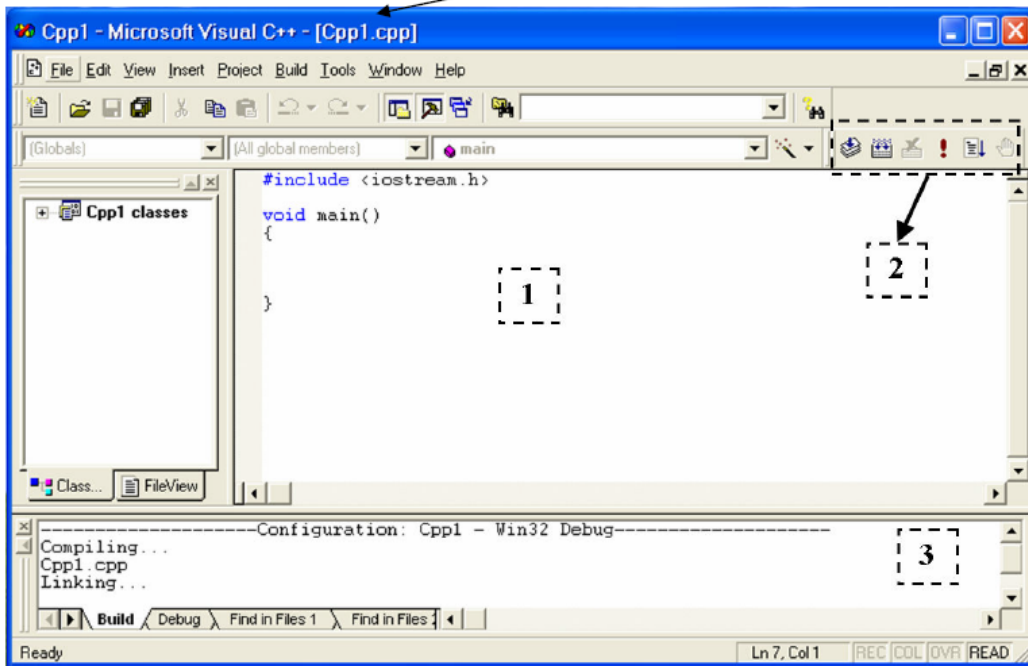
Cpp1 - Microsoft Visual C++ - [Cpp1.cpp]

File Edit View Insert Project Build Tools Window Help

(Globals) (All global members) main

Cpp1 classes

#include <iostream.h>

void main()
{

}

1

2

Class... FileView

--------------------Configuration: Cpp1 - Win32 Debug--------------------
Compiling...
Cpp1.cpp
Linking...

3

Build Debug Find in Files 1 Find in Files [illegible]

Ready Ln 7, Col 1 REC COL OVR READ